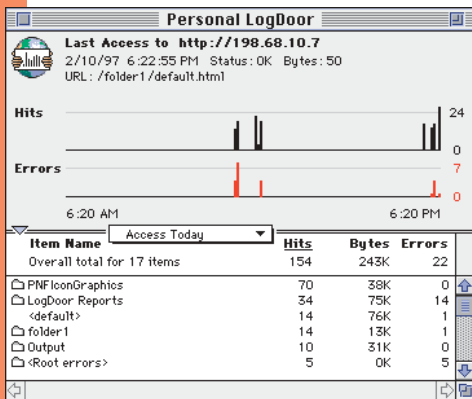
Personal LogDoor

Last Access to http://198.68.10.7
2/10/97 6:22:55 PM Status: OK Bytes: 50
URL: /folder1/default.html

Hits
24
0

Errors
7
0

6:20 AM
6:20 PM

| Item Name | Access Today | Hits | Bytes | Errors |
|---|---|---|---|---|
| Overall total for 17 items | | 154 | 243K | 22 |
| PNFIconGraphics | | 70 | 38K | 0 |
| LogDoor Reports | | 34 | 75K | 14 |
| <default> | | 14 | 76K | 1 |
| folder1 | | 14 | 13K | 1 |
| Output | | 10 | 31K | 0 |
| <Root errors> | | 5 | 0K | 5 |